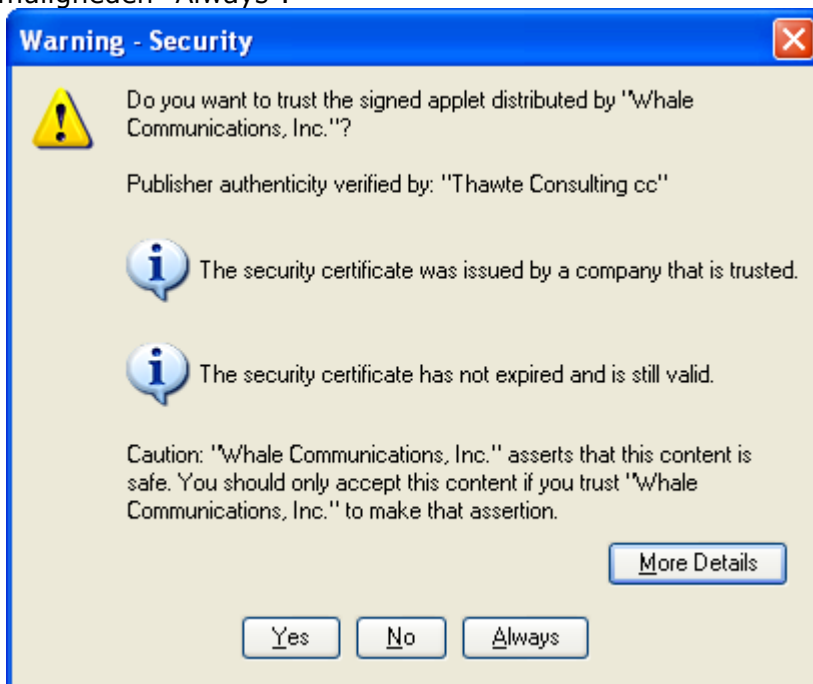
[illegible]nalligheden "Always".

Warning - Security

Do you want to trust the signed applet distributed by "Whale Communications, Inc."?

Publisher authenticity verified by: "Thawte Consulting cc"

The security certificate was issued by a company that is trusted.

The security certificate has not expired and is still valid.

Caution: "Whale Communications, Inc." asserts that this content is safe. You should only accept this content if you trust "Whale Communications, Inc." to make that assertion.

More Details

Yes No Always